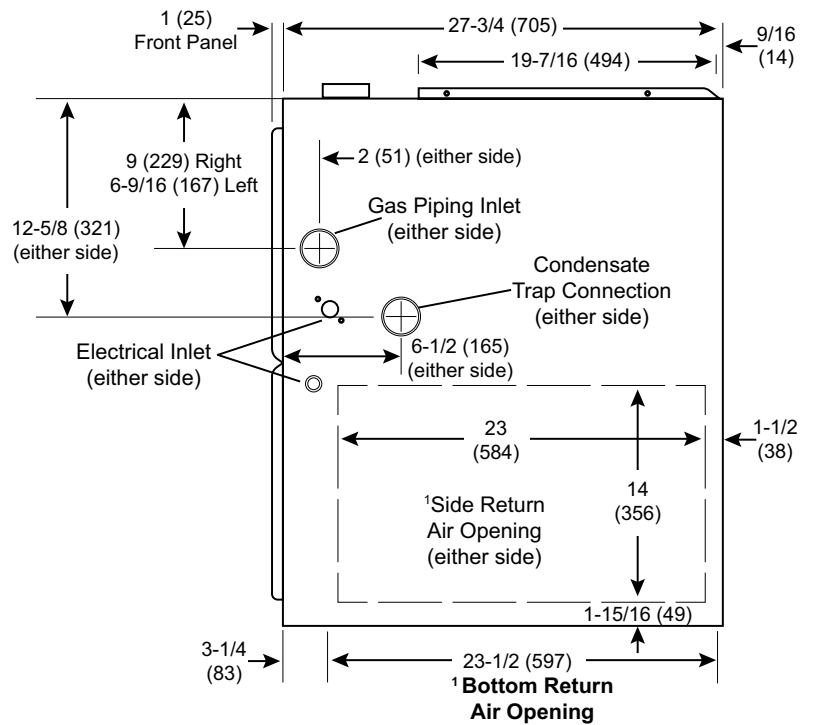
1 (25)
Front Panel

27-3/4 (705)

9/16
(14)

19-7/16 (494)

9 (229) Right
6-9/16 (167) Left

2 (51) (either side)

12-5/8 (321)
(either side)

Gas Piping Inlet
(either side)

Condensate
Trap Connection
(either side)

Electrical Inlet
(either side)

6-1/2 (165)
(either side)

23
(584)

1-1/2
(38)

$^1$Side Return
Air Opening
(either side)

14
(356)

1-15/16 (49)

3-1/4
(83)

23-1/2 (597)

$^1$Bottom Return
Air Opening